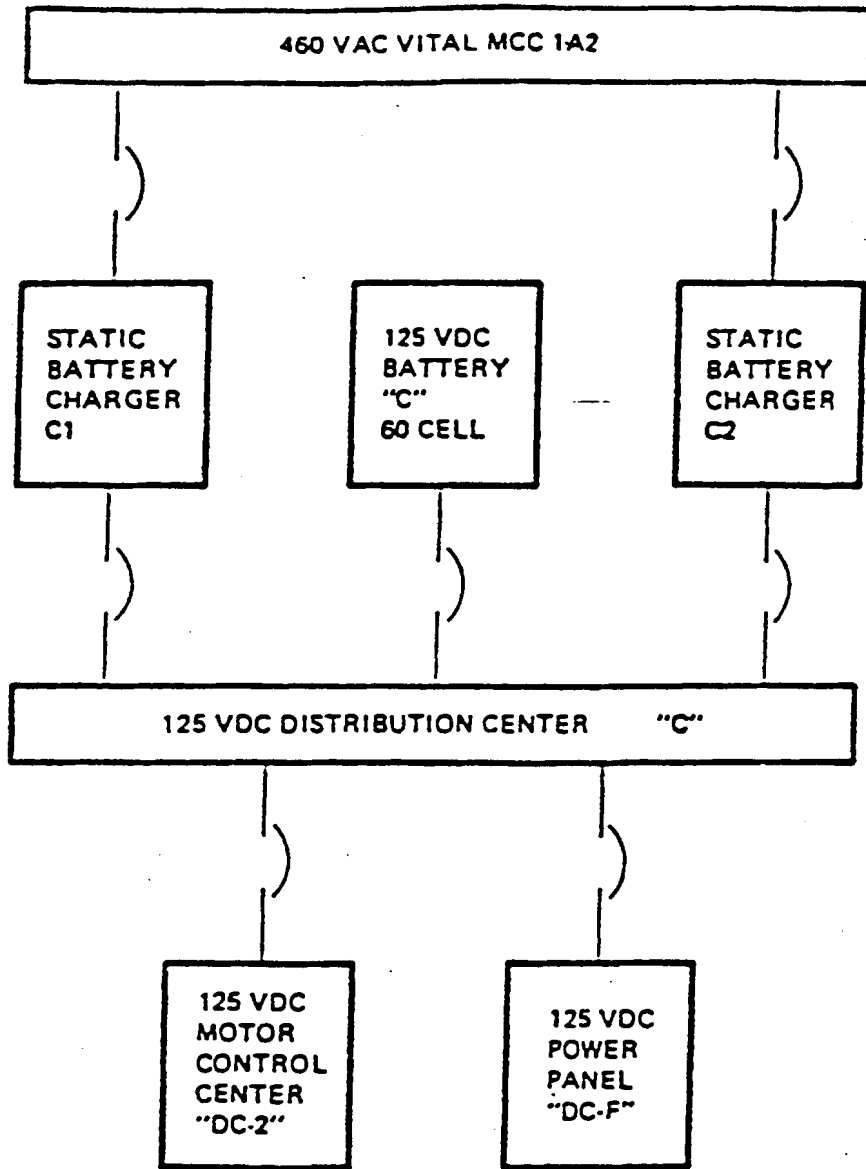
460 VAC VITAL MCC 1A2

STATIC BATTERY CHARGER C1

125 VDC BATTERY "C" 60 CELL

STATIC BATTERY CHARGER C2

125 VDC DISTRIBUTION CENTER "C"

125 VDC MOTOR CONTROL CENTER "DC-2"

125 VDC POWER PANEL "DC-F"